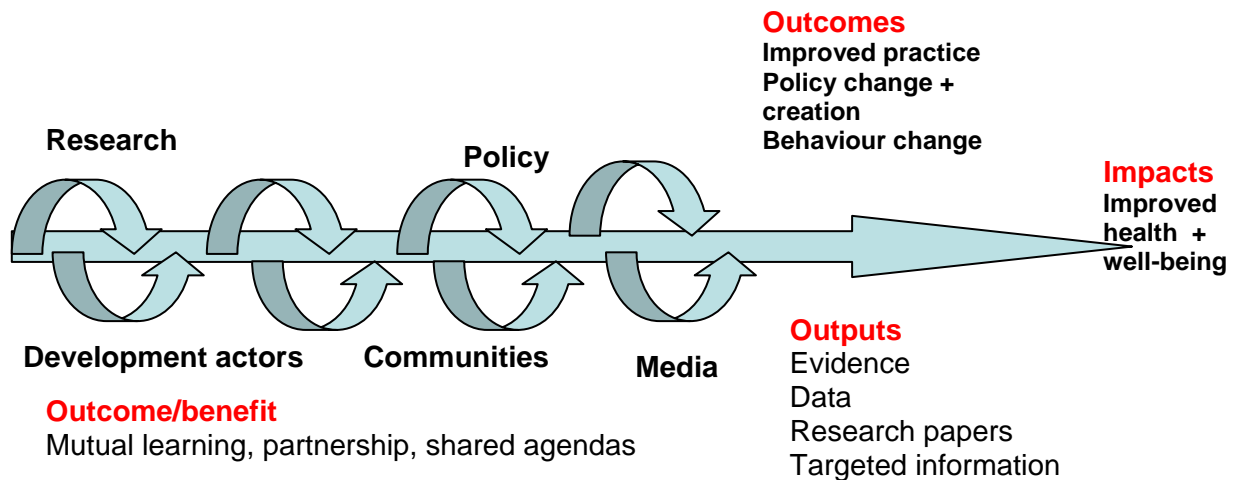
Outcomes
Improved practice
Policy change + creation
Behaviour change

Research

Policy

Impacts
Improved health + well-being

Development actors

Communities

Media

Outputs
Evidence
Data
Research papers
Targeted information

Outcome/benefit
Mutual learning, partnership, shared agendas